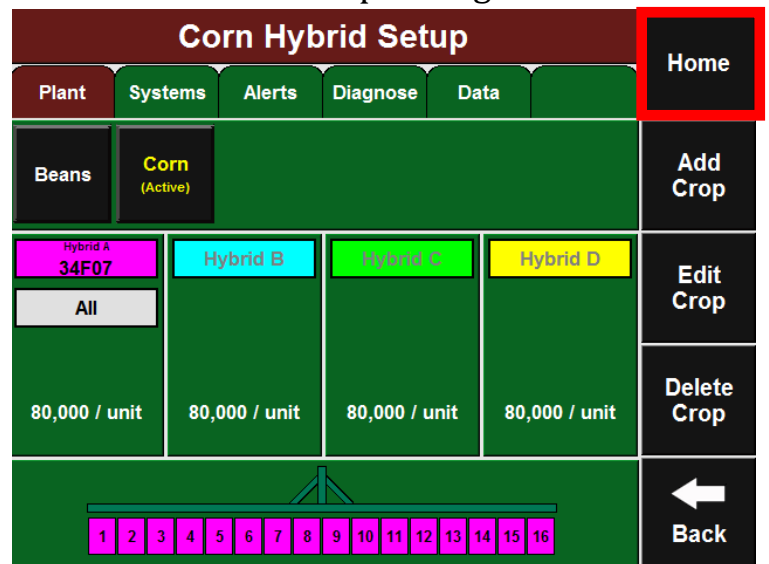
Corn Hybrid Setup

Home

Plant
Systems
Alerts
Diagnose
Data

Beans
Corn
(Active)

Add Crop

Hybrid A
34F07
All

Hybrid B
Hybrid C
Hybrid D

Edit Crop

80,000 / unit
80,000 / unit
80,000 / unit
80,000 / unit

Delete Crop

1 2 3 4 5 6 7 8 9 10 11 12 13 14 15 16

Back